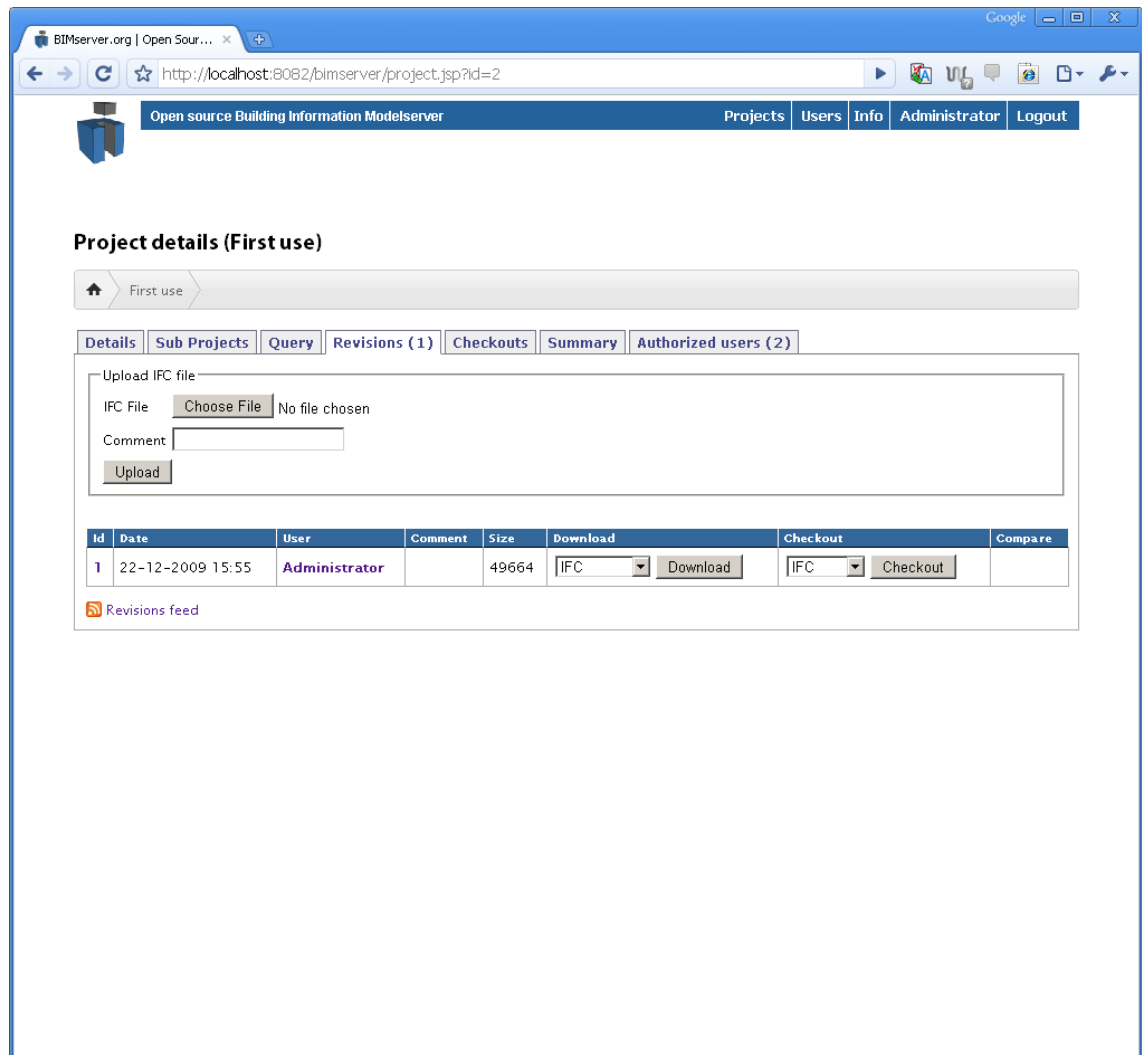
Google

BIMserver.org | Open Sour...

http://localhost:8082/bimserver/project.jsp?id=2

Open source Building Information Modelserver

Projects Users Info Administrator Logout

Project details (First use)

First use

Details | Sub Projects | Query | Revisions (1) | Checkouts | Summary | Authorized users (2)

Upload IFC file

IFC File Choose File No file chosen

Comment

Upload

| Id | Date | User | Comment | Size | Download | Checkout | Compare |
|---|---|---|---|---|---|---|---|
| 1 | 22-12-2009 15:55 | Administrator | | 49664 | IFC Download | IFC Checkout | |

Revisions feed